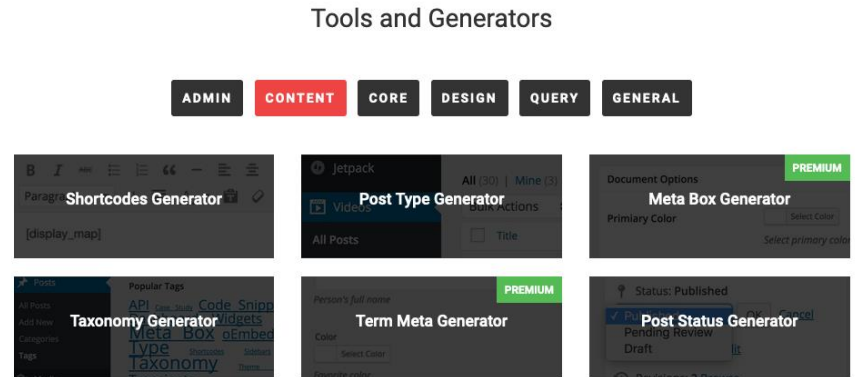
Tools and Generators

ADMIN CONTENT CORE DESIGN QUERY GENERAL

B I Paragr [display_map]
Shortcodes Generator

Jetpack Videos All Posts All (30) | Mine (3) Bulk Actions Title
Post Type Generator

PREMIUM
Document Options Primary Color Select Color Select primary color
Meta Box Generator

Posts All Posts Add New Categories Tags Popular Tags API Code Snipp Widgets Meta Box oEmbed Type Taxonomy
Taxonomy Generator

PREMIUM
Person's full name Color Select Color Favorite color
Term Meta Generator

Status: Published ✓ Published Pending Review Draft Cancel
Post Status Generator